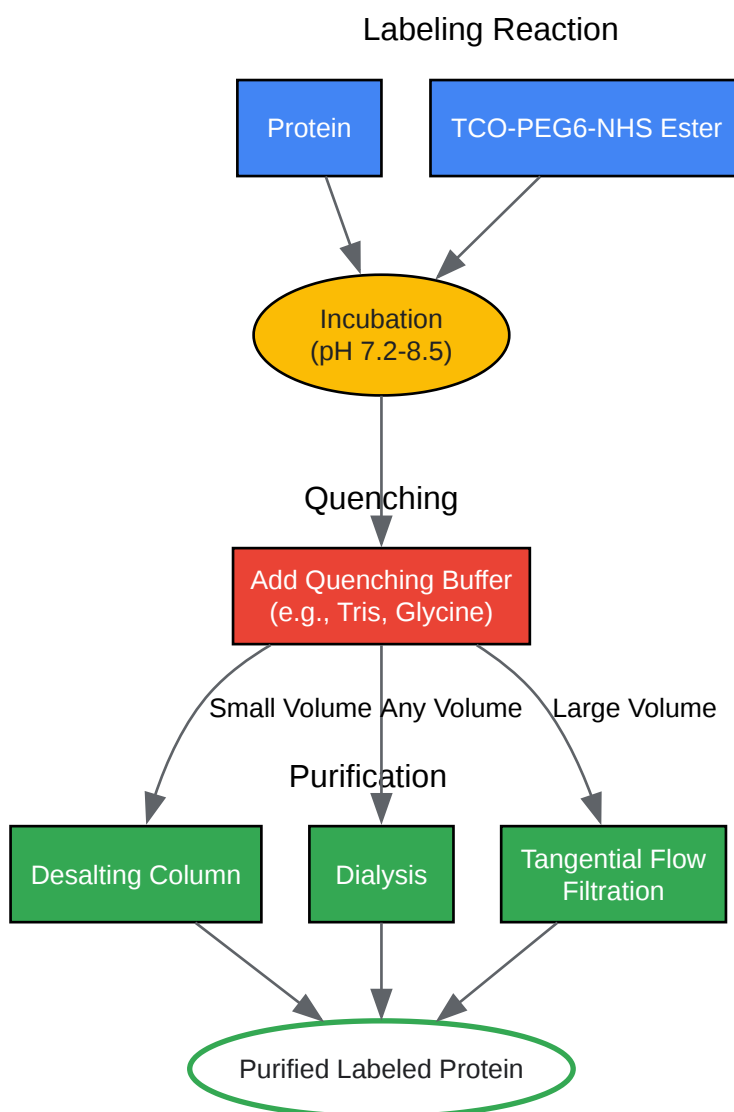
Labeling Reaction

Protein

TCO-PEG6-NHS Ester

Incubation
(pH 7.2-8.5)

Quenching

Add Quenching Buffer
(e.g., Tris, Glycine)

Small Volume

Any Volume

Large Volume

Purification

Desalting Column

Dialysis

Tangential Flow Filtration

Purified Labeled Protein